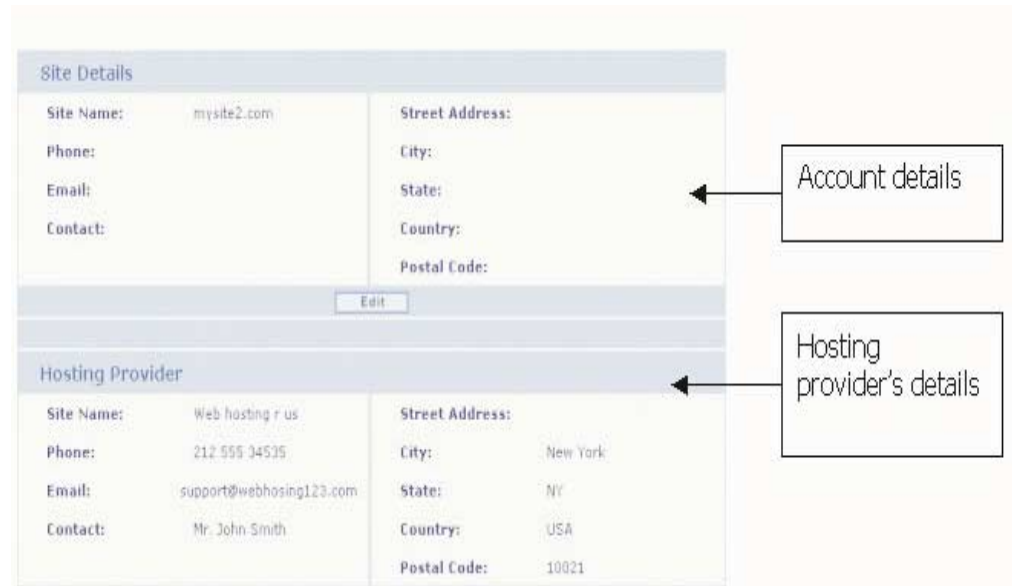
Site Details

| Site Name: | mysite2.com | Street Address: | |
|---|---|---|---|
| Phone: | | City: | |
| Email: | | State: | |
| Contact: | | Country: | |
| | | Postal Code: | |

Edit

Account details

Hosting provider's details

Hosting Provider

| Site Name: | Web hosting r us | Street Address: | |
|---|---|---|---|
| Phone: | 212 555 34535 | City: | New York |
| Email: | support@webhosing123.com | State: | NY |
| Contact: | Mr. John Smith | Country: | USA |
| | | Postal Code: | 10021 |